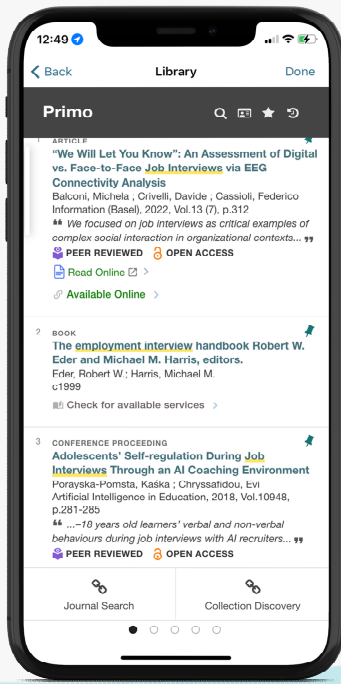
12:49

Back Library Done

Primo

1 ARTICLE

"We Will Let You Know": An Assessment of Digital vs. Face-to-Face Job Interviews via EEG Connectivity Analysis

Balconi, Michela ; Crivelli, Davide ; Cassioli, Federico
Information (Basel), 2022, Vol.13 (7), p.312

❝ We focused on job interviews as critical examples of complex social interaction in organizational contexts... ❞

PEER REVIEWED OPEN ACCESS

Read Online

Available Online

2 BOOK

The employment interview handbook Robert W. Eder and Michael M. Harris, editors.

Eder, Robert W.; Harris, Michael M.
c1999

Check for available services

3 CONFERENCE PROCEEDING

Adolescents' Self-regulation During Job Interviews Through an AI Coaching Environment

Porayska-Pomsta, Kaska ; Chryssafidou, Evi
Artificial Intelligence in Education, 2018, Vol.10948, p.281-285

❝ ...−18 years old learners' verbal and non-verbal behaviours during job interviews with AI recruiters... ❞

PEER REVIEWED OPEN ACCESS

Journal Search Collection Discovery